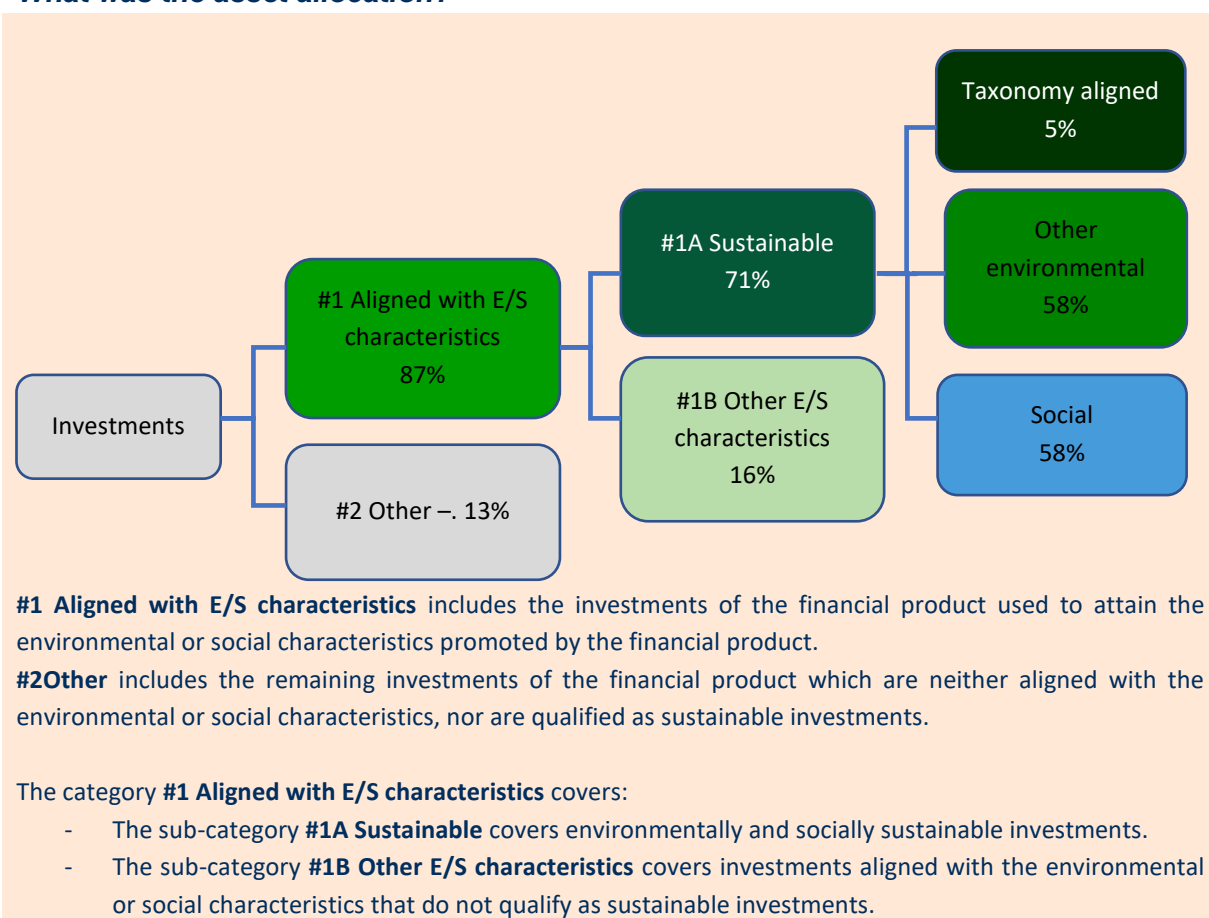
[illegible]

Taxonomy aligned
5%

#1A Sustainable
71%

Other environmental
58%

#1 Aligned with E/S characteristics
87%

Investments

#1B Other E/S characteristics
16%

Social
58%

#2 Other –. 13%

**#1 Aligned with E/S characteristics** includes the investments of the financial product used to attain the environmental or social characteristics promoted by the financial product.
**#2Other** includes the remaining investments of the financial product which are neither aligned with the environmental or social characteristics, nor are qualified as sustainable investments.

The category **#1 Aligned with E/S characteristics** covers:
- The sub-category **#1A Sustainable** covers environmentally and socially sustainable investments.
- The sub-category **#1B Other E/S characteristics** covers investments aligned with the environmental or social characteristics that do not qualify as sustainable investments.